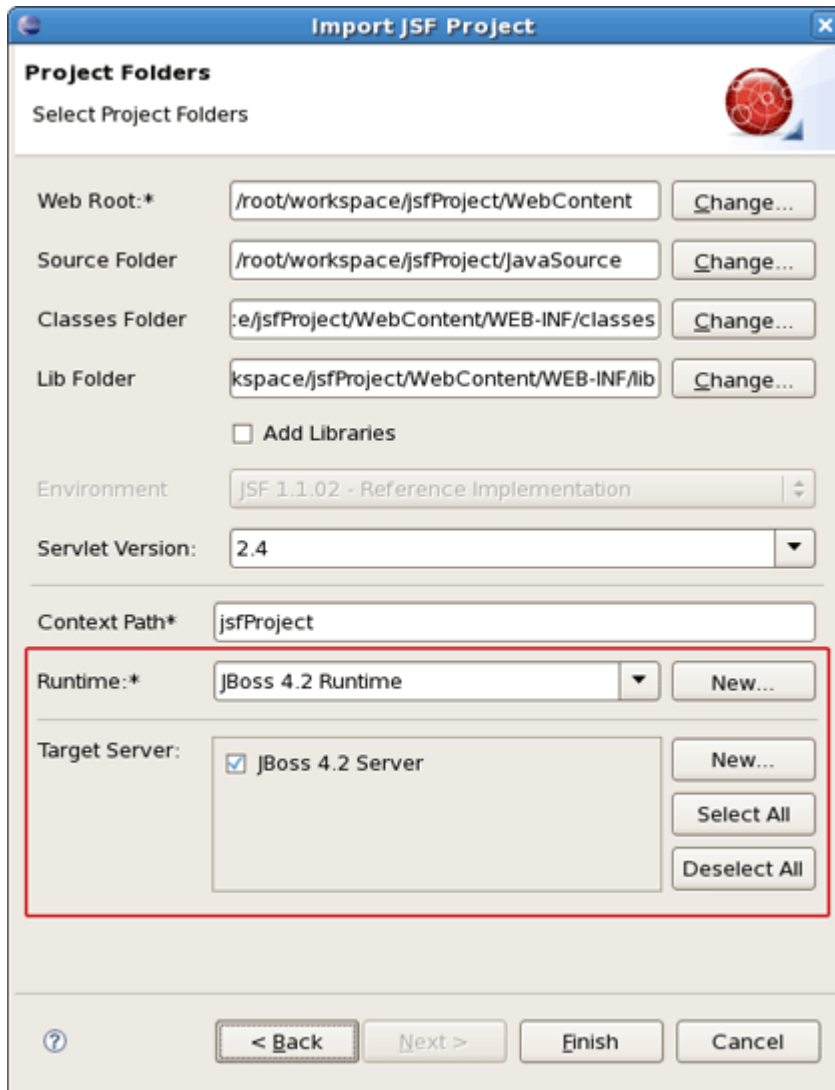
Import JSF Project

Project Folders

Select Project Folders

Web Root:* /root/workspace/jsfProject/WebContent Change...

Source Folder /root/workspace/jsfProject/JavaSource Change...

Classes Folder :e/jsfProject/WebContent/WEB-INF/classes Change...

Lib Folder kspace/jsfProject/WebContent/WEB-INF/lib Change...

Add Libraries

Environment JSF 1.1.02 - Reference Implementation

Servlet Version: 2.4

Context Path* jsfProject

Runtime:* JBoss 4.2 Runtime New...

Target Server: JBoss 4.2 Server New... Select All Deselect All

< Back Next > Finish Cancel